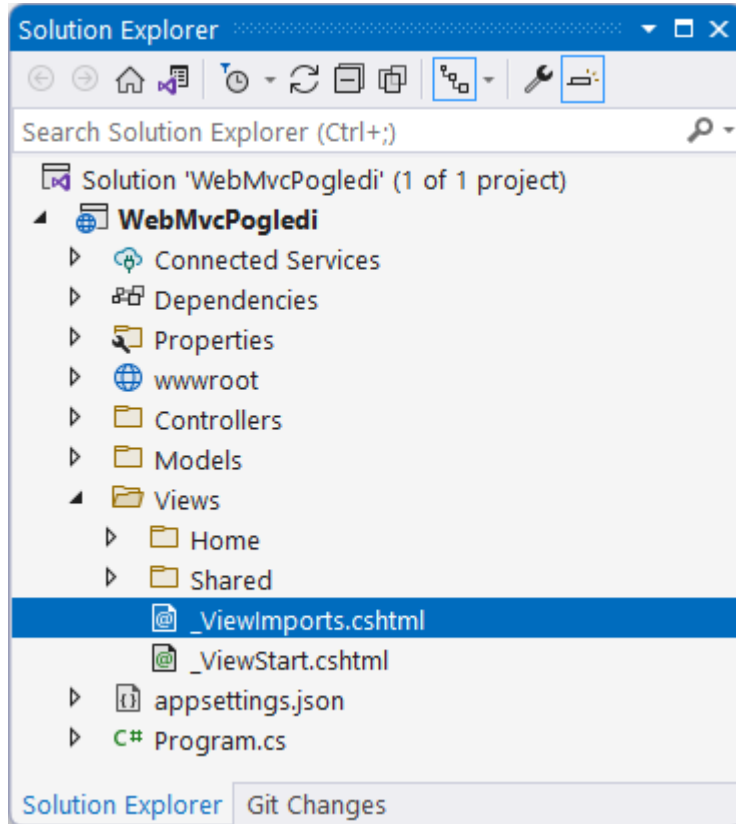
Solution Explorer

Search Solution Explorer (Ctrl+;)

Solution 'WebMvcPogledi' (1 of 1 project)
WebMvcPogledi
Connected Services
Dependencies
Properties
wwwroot
Controllers
Models
Views
Home
Shared
_ViewImports.cshtml
_ViewStart.cshtml
appsettings.json
Program.cs

Solution Explorer
Git Changes